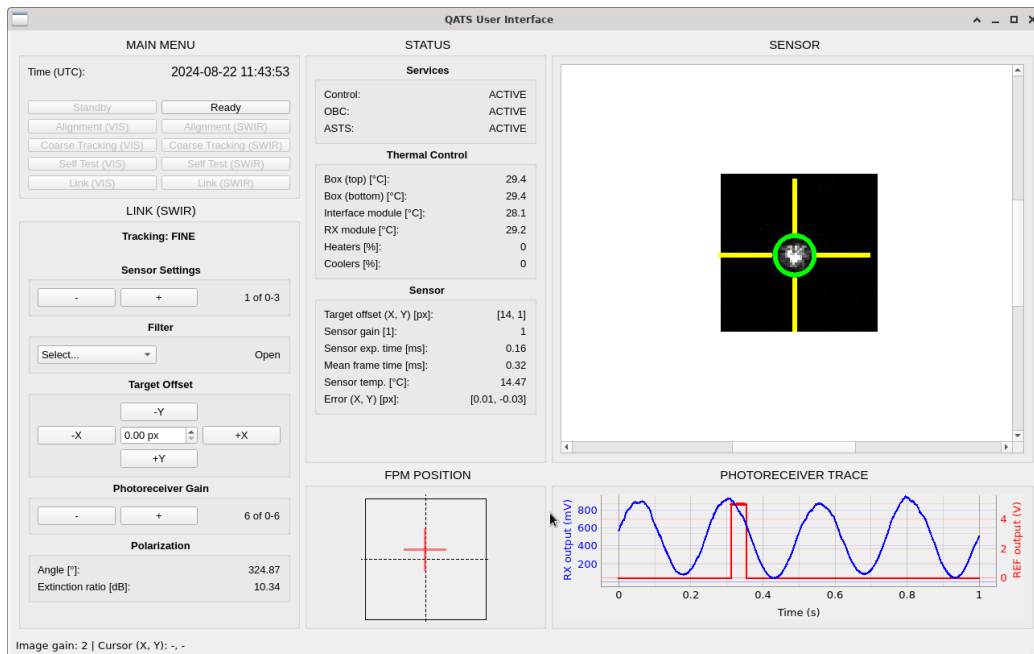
QATS User Interface

MAIN MENU

Time (UTC): 2024-08-22 11:43:53

Standby
Ready
Alignment (VIS)
Alignment (SWIR)
Coarse Tracking (VIS)
Coarse Tracking (SWIR)
Self Test (VIS)
Self Test (SWIR)
Link (VIS)
Link (SWIR)

LINK (SWIR)

Tracking: FINE

Sensor Settings

- + 1 of 0-3

Filter

Select... Open

Target Offset

-Y
-X 0.00 px +X
+Y

Photoreceiver Gain

- + 6 of 0-6

Polarization

Angle [°]: 324.87
Extinction ratio [dB]: 10.34

STATUS

Services

Control: ACTIVE
OBC: ACTIVE
ASTS: ACTIVE

Thermal Control

Box (top) [°C]: 29.4
Box (bottom) [°C]: 29.4
Interface module [°C]: 28.1
RX module [°C]: 29.2
Heaters [%]: 0
Coolers [%]: 0

Sensor

Target offset (X, Y) [px]: [14, 1]
Sensor gain [1]: 1
Sensor exp. time [ms]: 0.16
Mean frame time [ms]: 0.32
Sensor temp. [°C]: 14.47
Error (X, Y) [px]: [0.01, -0.03]

SENSOR

FPM POSITION

PHOTORECEIVER TRACE

RX output (mV)
800
600
400
200
0 0.2 0.4 0.6 0.8 1
Time (s)
REF output (V)
4
2
0

Image gain: 2 | Cursor (X, Y): -, -